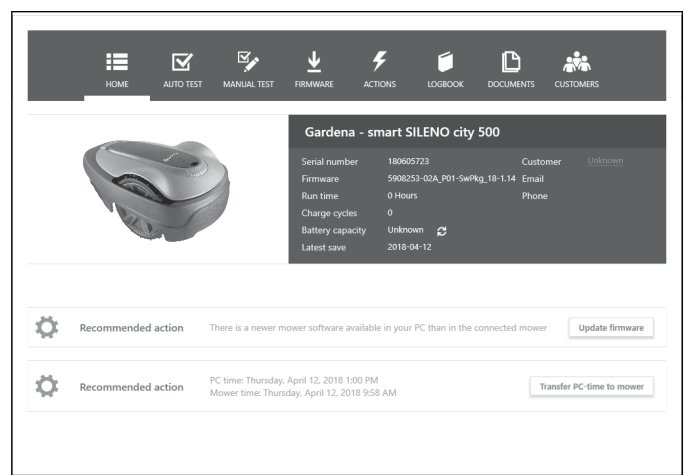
HOME AUTO TEST MANUAL TEST FIRMWARE ACTIONS LOGBOOK DOCUMENTS CUSTOMERS

Gardena - smart SILENO city 500

| | | | |
|---|---|---|---|
| Serial number | 180605723 | Customer | Unknown |
| Firmware | 5908253-02A_P01-SwPkg_18-1.14 | Email | |
| Run time | 0 Hours | Phone | |
| Charge cycles | 0 | | |
| Battery capacity | Unknown | | |
| Latest save | 2018-04-12 | | |

Recommended action There is a newer mower software available in your PC than in the connected mower Update firmware

Recommended action PC time: Thursday, April 12, 2018 1:00 PM Mower time: Thursday, April 12, 2018 9:58 AM Transfer PC-time to mower